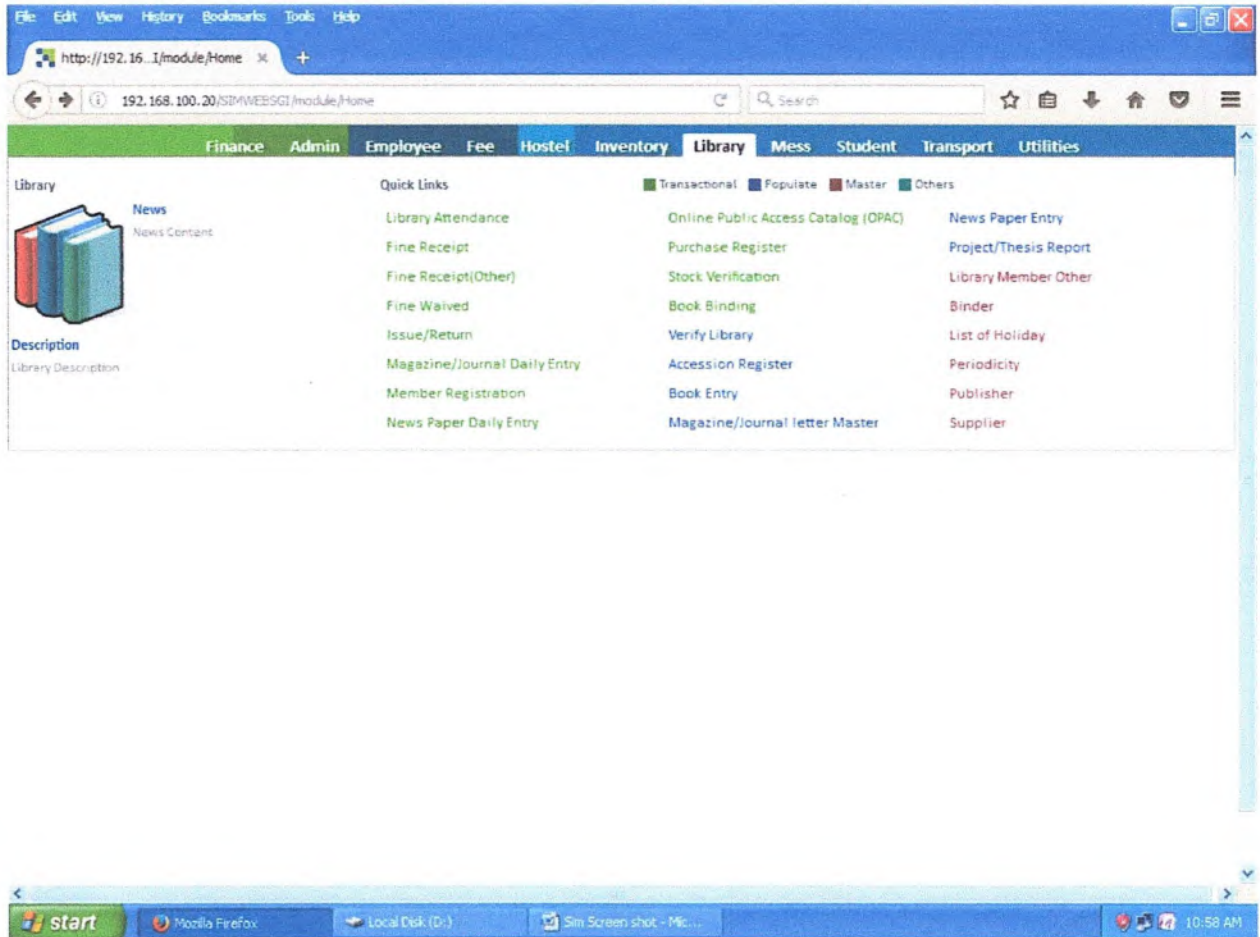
File Edit View History Bookmarks Tools Help

http://192.16...I/module/Home

192.168.100.20/SIMWEBSGI/module/Home

Search

Finance Admin Employee Fee Hostel Inventory Library Mess Student Transport Utilities

Library

News
News Content

Description
Library Description

Quick Links

Transactional Populate Master Others

Library Attendance
Fine Receipt
Fine Receipt(Other)
Fine Waived
Issue/Return
Magazine/Journal Daily Entry
Member Registration
News Paper Daily Entry

Online Public Access Catalog (OPAC)
Purchase Register
Stock Verification
Book Binding
Verify Library
Accession Register
Book Entry
Magazine/Journal letter Master

News Paper Entry
Project/Thesis Report
Library Member Other
Binder
List of Holiday
Periodicity
Publisher
Supplier

start Mozilla Firefox Local Disk (D:) Sim Screen shot - Mic... 10:58 AM